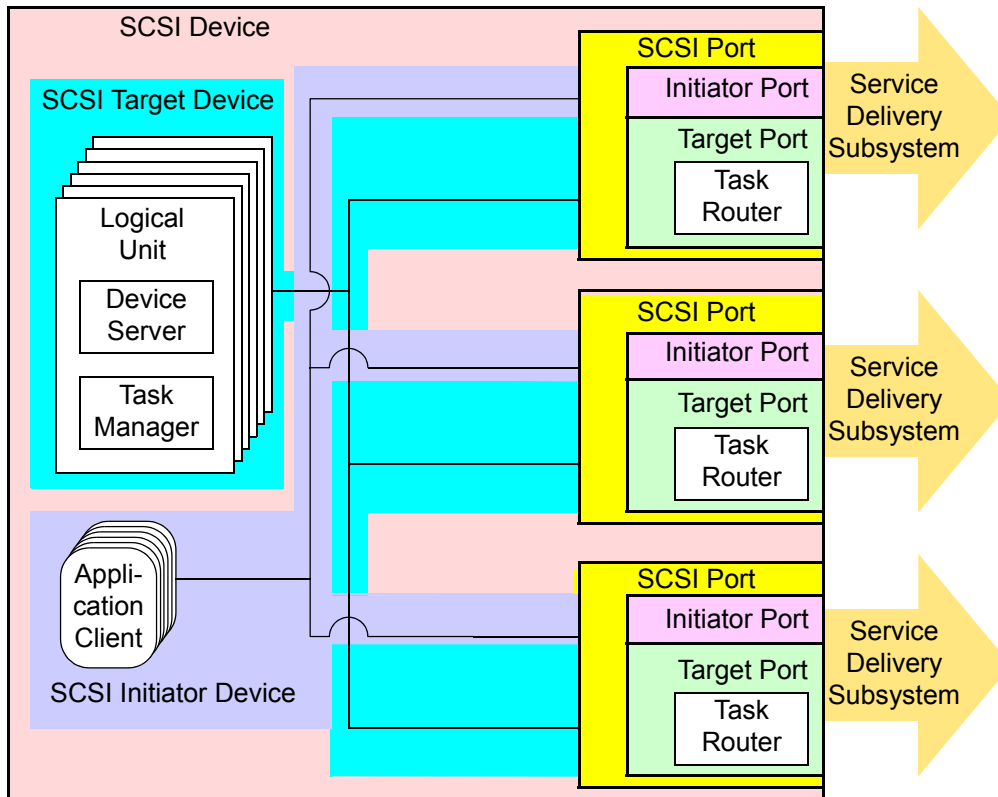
SCSI Device

SCSI Target Device

Logical Unit

Device Server

Task Manager

Application Client

SCSI Initiator Device

SCSI Port

Initiator Port

Target Port

Task Router

Service Delivery Subsystem

SCSI Port

Initiator Port

Target Port

Task Router

Service Delivery Subsystem

SCSI Port

Initiator Port

Target Port

Task Router

Service Delivery Subsystem